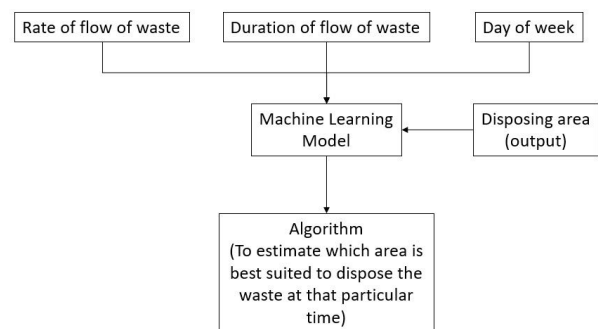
Rate of flow of waste

Duration of flow of waste

Day of week

Machine Learning Model

Disposing area (output)

Algorithm (To estimate which area is best suited to dispose the waste at that particular time)